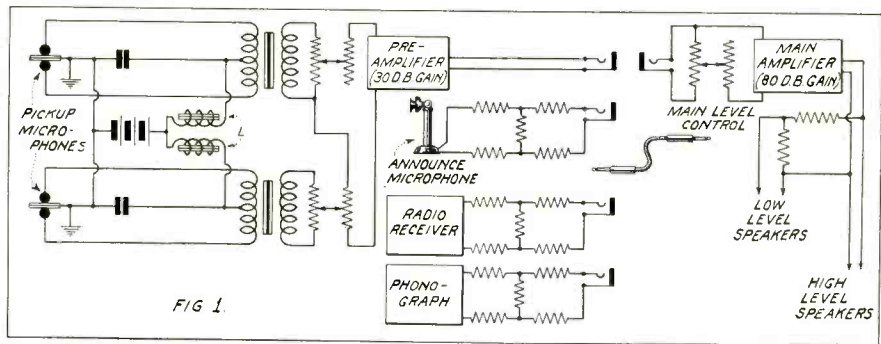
PRE-AMPLIFIER (30 D.B. GAIN)

MAIN AMPLIFIER (80 D.B. GAIN)

MAIN LEVEL CONTROL

PICKUP MICRO-PHONES

L

ANNOUNCE MICROPHONE

RADIO RECEIVER

PHONO-GRAPH

LOW LEVEL SPEAKERS

HIGH LEVEL SPEAKERS

FIG 1.